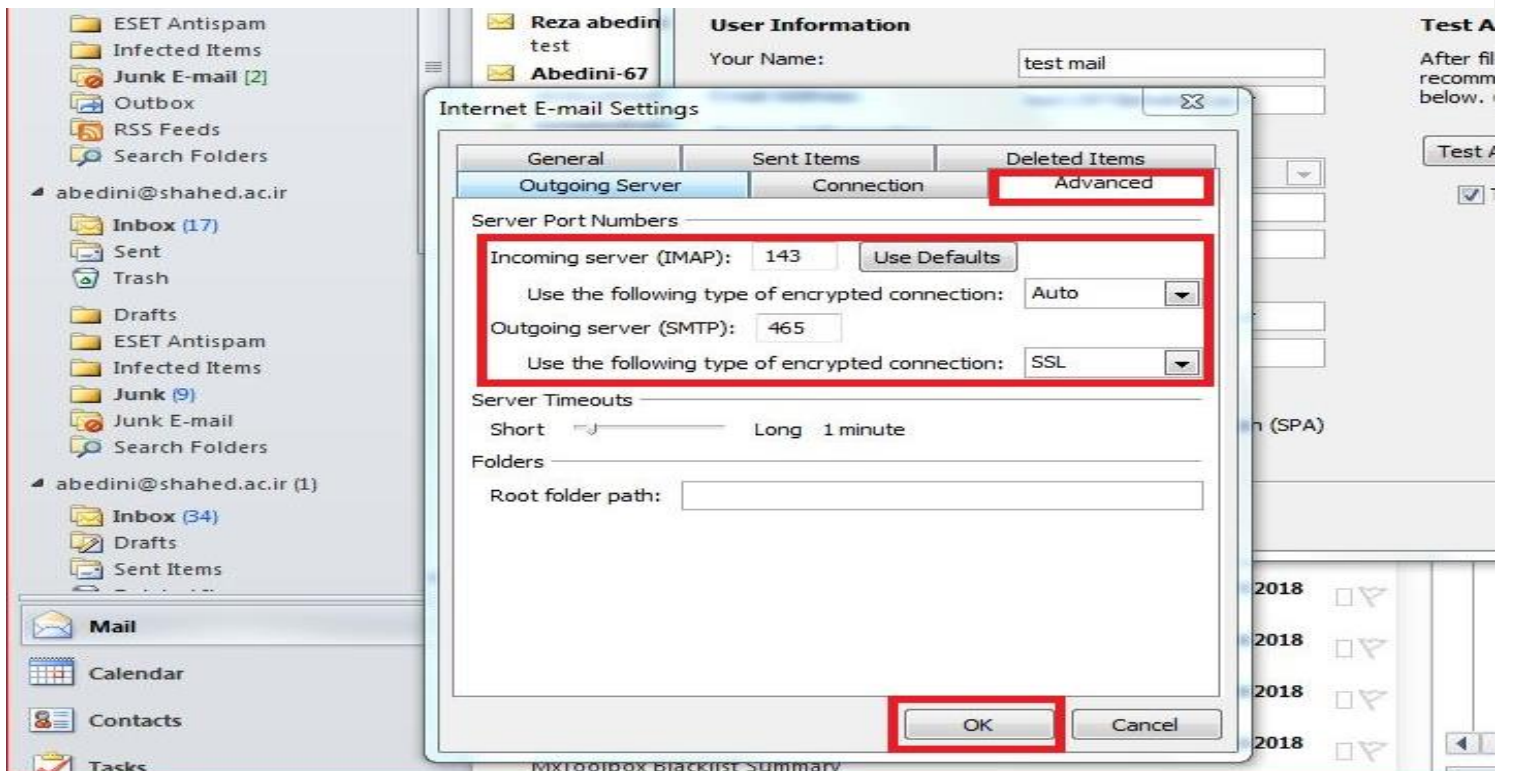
ESET Antispam
Infected Items
Junk E-mail [2]
Outbox
RSS Feeds
Search Folders
abedini@shahed.ac.ir
Inbox (17)
Sent
Trash
Drafts
ESET Antispam
Infected Items
Junk (9)
Junk E-mail
Search Folders
abedini@shahed.ac.ir (1)
Inbox (34)
Drafts
Sent Items
Mail
Calendar
Contacts
Tasks

Reza abedin
test
Abedini-67

User Information
Your Name: test mail

Test A
After fil
recomm
below.
Test A

Internet E-mail Settings

General | Sent Items | Deleted Items
Outgoing Server | Connection | Advanced

Server Port Numbers
Incoming server (IMAP): 143 Use Defaults
Use the following type of encrypted connection: Auto
Outgoing server (SMTP): 465
Use the following type of encrypted connection: SSL
Server Timeouts
Short Long 1 minute
Folders
Root folder path:

OK Cancel

n (SPA)
2018
2018
2018
2018
MxToolbox Blacklist Summary